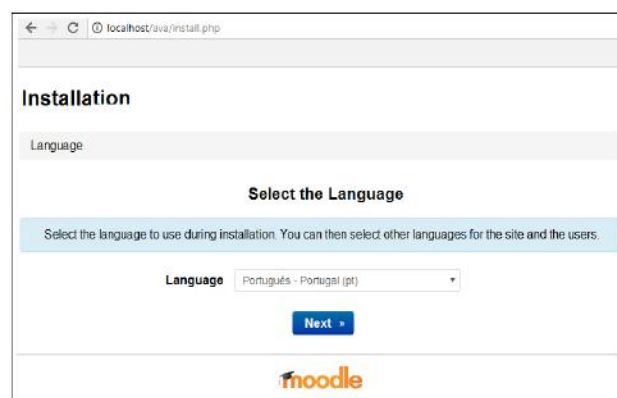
localhost/ava/install.php

Installation

Language

Select the Language

Select the language to use during installation. You can then select other languages for the site and the users.

Language Português - Portugal (pt)

Next »

moodle